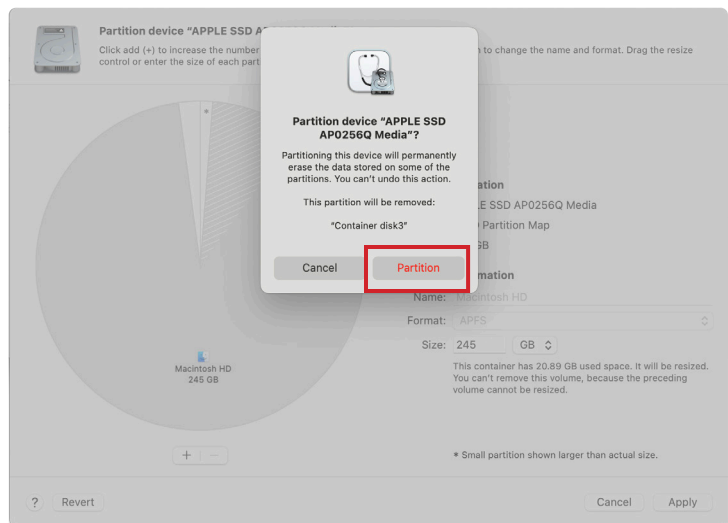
Partition device "APPLE SSD AP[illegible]

Click add (+) to increase the number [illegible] to change the name and format. Drag the resize control or enter the size of each part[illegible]

Partition device "APPLE SSD AP0256Q Media"?

Partitioning this device will permanently erase the data stored on some of the partitions. You can't undo this action.

This partition will be removed:

"Container disk3"

Cancel

Partition

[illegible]ation

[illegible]LE SSD AP0256Q Media

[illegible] Partition Map

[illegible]GB

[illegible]mation

Name: Macintosh HD

Format: APFS

Size: 245 GB

This container has 20.89 GB used space. It will be resized. You can't remove this volume, because the preceding volume cannot be resized.

Macintosh HD
245 GB

+ −

* Small partition shown larger than actual size.

? Revert

Cancel Apply